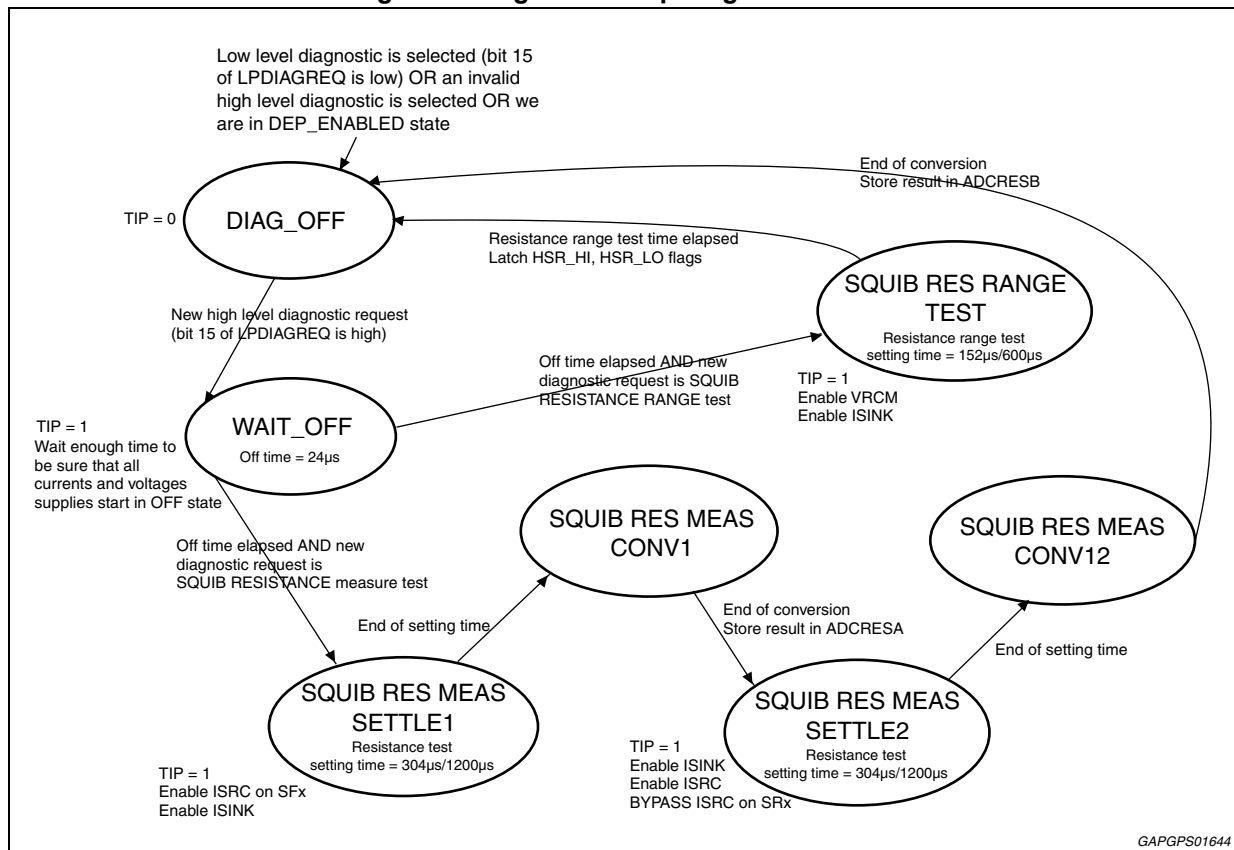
Low level diagnostic is selected (bit 15 of LPDIAGREQ is low) OR an invalid high level diagnostic is selected OR we are in DEP_ENABLED state

End of conversion
Store result in ADCRESB

TIP = 0

DIAG_OFF

Resistance range test time elapsed
Latch HSR_HI, HSR_LO flags

SQUIB RES RANGE TEST
Resistance range test
setting time = 152μs/600μs

New high level diagnostic request (bit 15 of LPDIAGREQ is high)

Off time elapsed AND new diagnostic request is SQUIB RESISTANCE RANGE test

TIP = 1
Enable VRCM
Enable ISINK

TIP = 1
Wait enough time to be sure that all currents and voltages supplies start in OFF state

WAIT_OFF
Off time = 24μs

SQUIB RES MEAS CONV1

SQUIB RES MEAS CONV12

Off time elapsed AND new diagnostic request is SQUIB RESISTANCE measure test

End of setting time

End of conversion
Store result in ADCRESA

End of setting time

SQUIB RES MEAS SETTLE1
Resistance test
setting time = 304μs/1200μs

SQUIB RES MEAS SETTLE2
Resistance test
setting time = 304μs/1200μs

TIP = 1
Enable ISRC on SFx
Enable ISINK

TIP = 1
Enable ISINK
Enable ISRC
BYPASS ISRC on SRx

GAPGPS01644